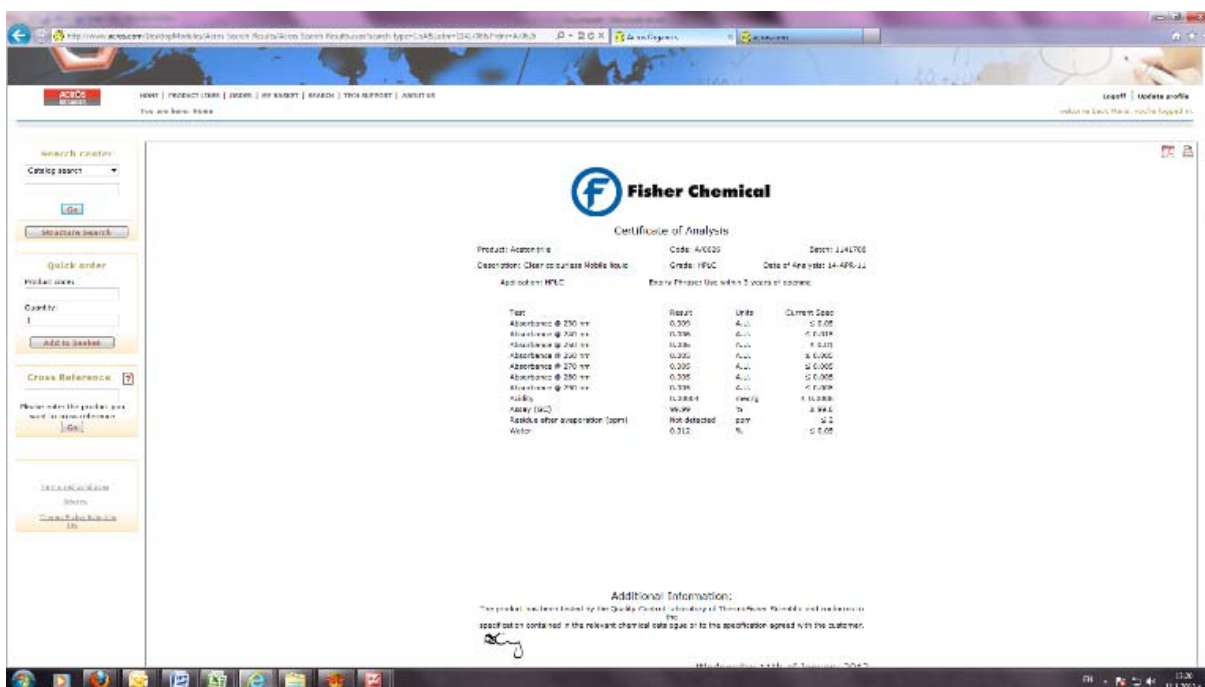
http://www.acros.com/DesktopModules/Acros Search Results/Acros Search Results.aspx?search type=CoA&aint=1141708&Prdnr=A/0626

Acros Organics

HOME | PRODUCT LINES | ORDERS | MY BASKET | SEARCH | TECH SUPPORT | ABOUT US

You are here: Home

Logoff | Update profile

Search center

Catalog search

Go

Structure search

Quick order

Product code:

Quantity:

1

Add to basket

Cross Reference ?

Please enter the product you want to cross reference

Go

Fisher Chemical

Certificate of Analysis

Product: Acetonitrile Code: A/0626 Batch: 1141708

Description: Clear colourless Mobile liquid Grade: HPLC Date of Analysis: 14-APR-11

Application: HPLC Expiry Phrase: Use within 3 years of receipt

| Test | Result | Units | Current Spec |
|---|---|---|---|
| Absorbance @ 230 nm | 0.000 | A.U. | ≤ 0.05 |
| Absorbance @ 240 nm | 0.006 | A.U. | ≤ 0.019 |
| Absorbance @ 250 nm | 0.006 | A.U. | ≤ 0.01 |
| Absorbance @ 260 nm | 0.005 | A.U. | ≤ 0.005 |
| Absorbance @ 270 nm | 0.005 | A.U. | ≤ 0.005 |
| Absorbance @ 280 nm | 0.005 | A.U. | ≤ 0.005 |
| Absorbance @ 290 nm | 0.005 | A.U. | ≤ 0.005 |
| Acidity | 0.0004 | meq/g | ≤ 0.0008 |
| Assay (GC) | 99.99 | % | ≥ 99.8 |
| Residue after evaporation (ppm) | Not detected | ppm | ≤ 2 |
| Water | 0.012 | % | ≤ 0.05 |

Additional Information:

The product has been tested by the Quality Control Laboratory of Thermo Fisher Scientific and conforms to the specification contained in the relevant chemical catalogue or to the specification agreed with the customer.

Wednesday 11th of January 2012